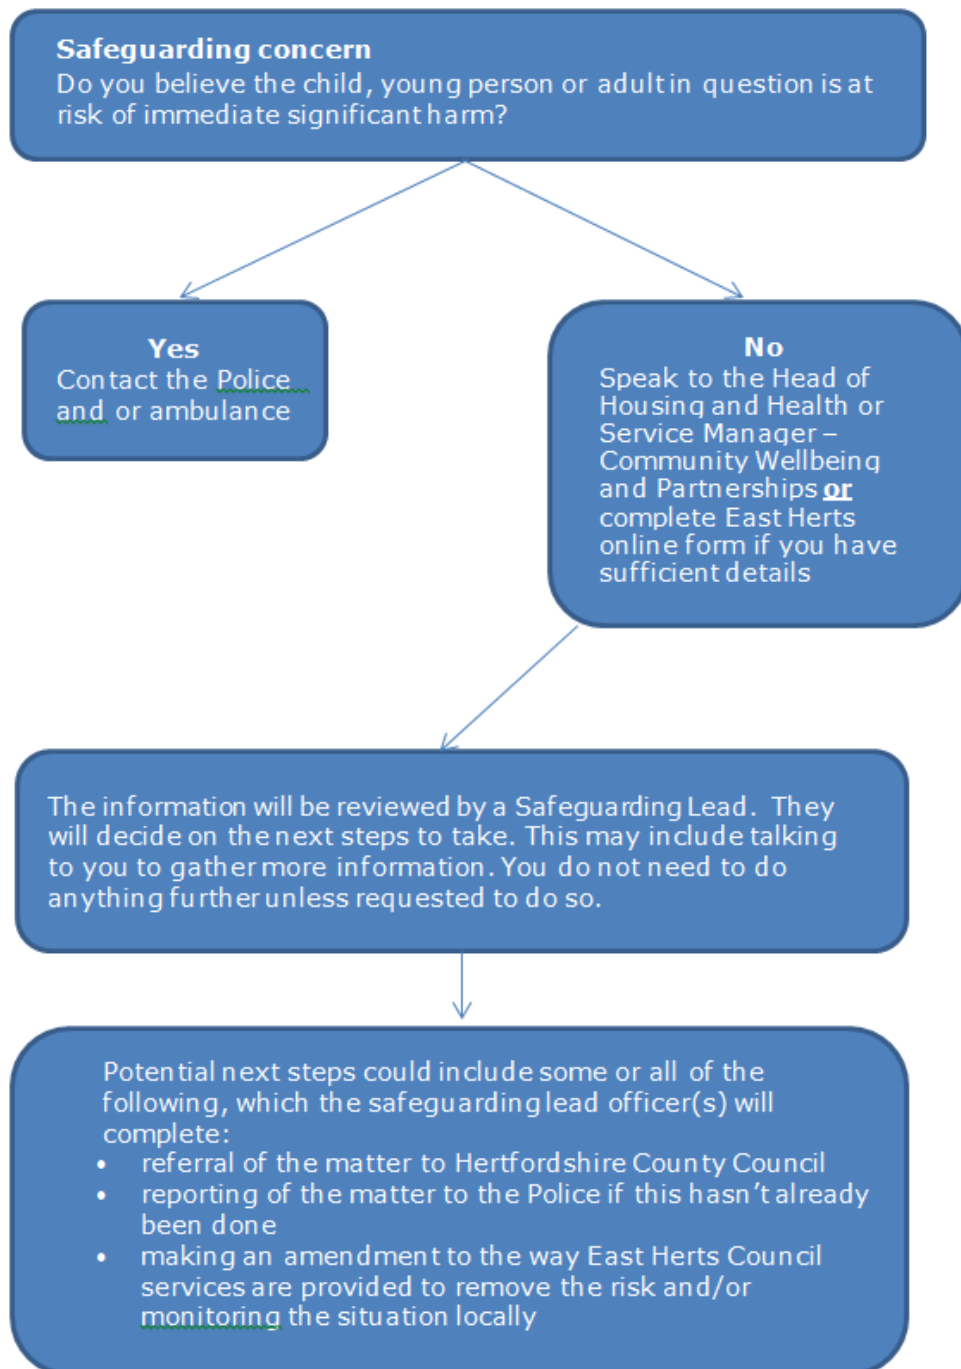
**Safeguarding concern**
Do you believe the child, young person or adult in question is at risk of immediate significant harm?

**Yes**
Contact the Police and or ambulance

**No**
Speak to the Head of Housing and Health or Service Manager – Community Wellbeing and Partnerships **or** complete East Herts online form if you have sufficient details

The information will be reviewed by a Safeguarding Lead. They will decide on the next steps to take. This may include talking to you to gather more information. You do not need to do anything further unless requested to do so.

Potential next steps could include some or all of the following, which the safeguarding lead officer(s) will complete:
- referral of the matter to Hertfordshire County Council
- reporting of the matter to the Police if this hasn't already been done
- making an amendment to the way East Herts Council services are provided to remove the risk and/or monitoring the situation locally